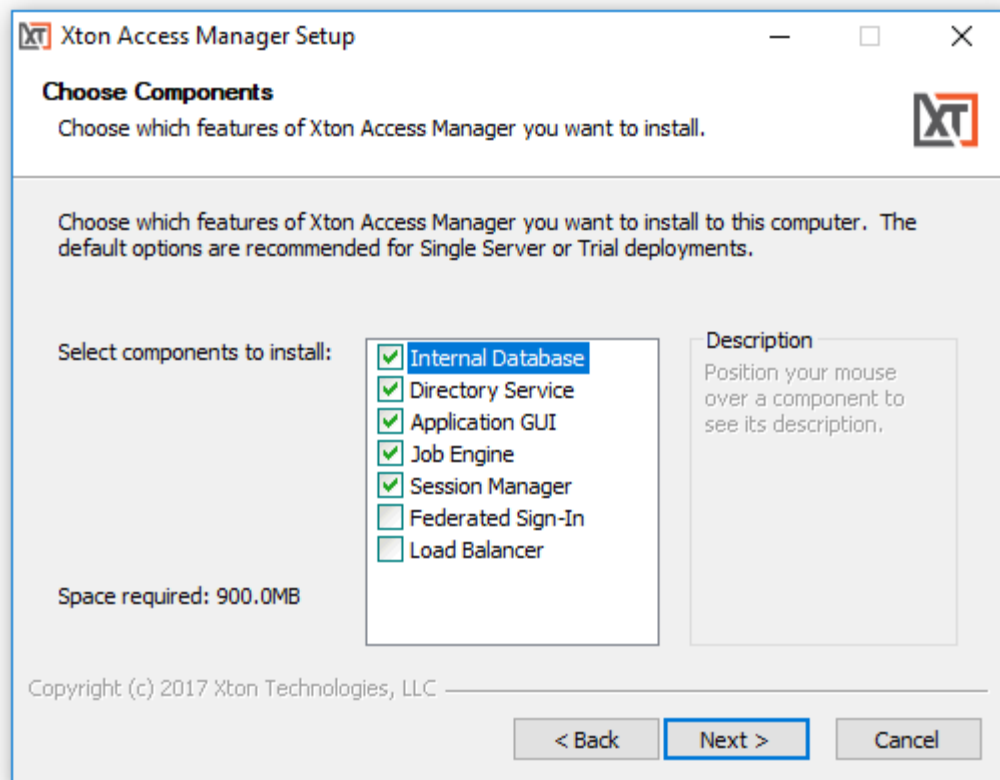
XT Xton Access Manager Setup

Choose Components

Choose which features of Xton Access Manager you want to install.

XT

Choose which features of Xton Access Manager you want to install to this computer. The default options are recommended for Single Server or Trial deployments.

Select components to install:

Internal Database
Directory Service
Application GUI
Job Engine
Session Manager
Federated Sign-In
Load Balancer

Description

Position your mouse over a component to see its description.

Space required: 900.0MB

Copyright (c) 2017 Xton Technologies, LLC

< Back
Next >
Cancel